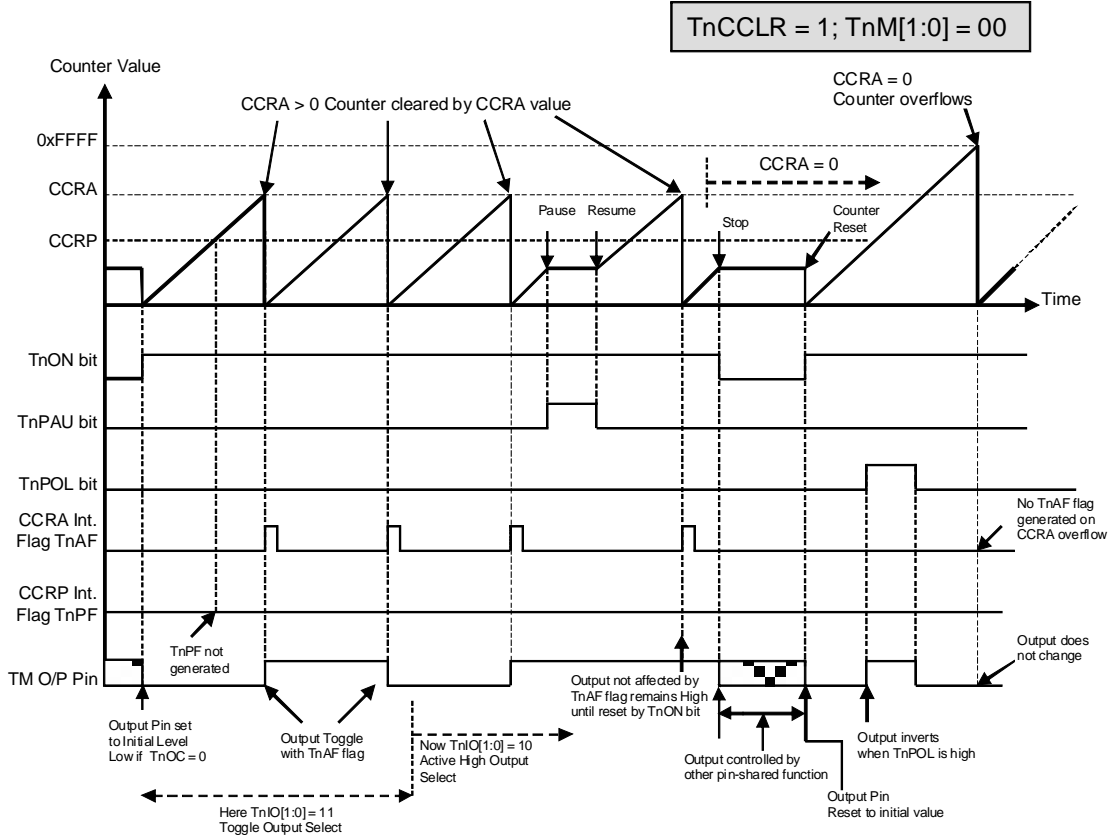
TnCCLR = 1; TnM[1:0] = 00

Counter Value

CCRA > 0 Counter cleared by CCRA value

CCRA = 0
Counter overflows

0xFFFF

CCRA = 0

CCRA

CCRP

Pause

Resume

Stop

Counter Reset

Time

TnON bit

TnPAU bit

TnPOL bit

CCRA Int. Flag TnAF

No TnAF flag generated on CCRA overflow

CCRP Int. Flag TnPF

TnPF not generated

Output does not change

TM O/P Pin

Output not affected by TnAF flag remains High until reset by TnON bit

Output Pin set to Initial Level Low if TnOC = 0

Output Toggle with TnAF flag

Now TnIO[1:0] = 10 Active High Output Select

Output controlled by other pin-shared function

Output inverts when TnPOL is high

Output Pin Reset to initial value

Here TnIO[1:0] = 11 Toggle Output Select